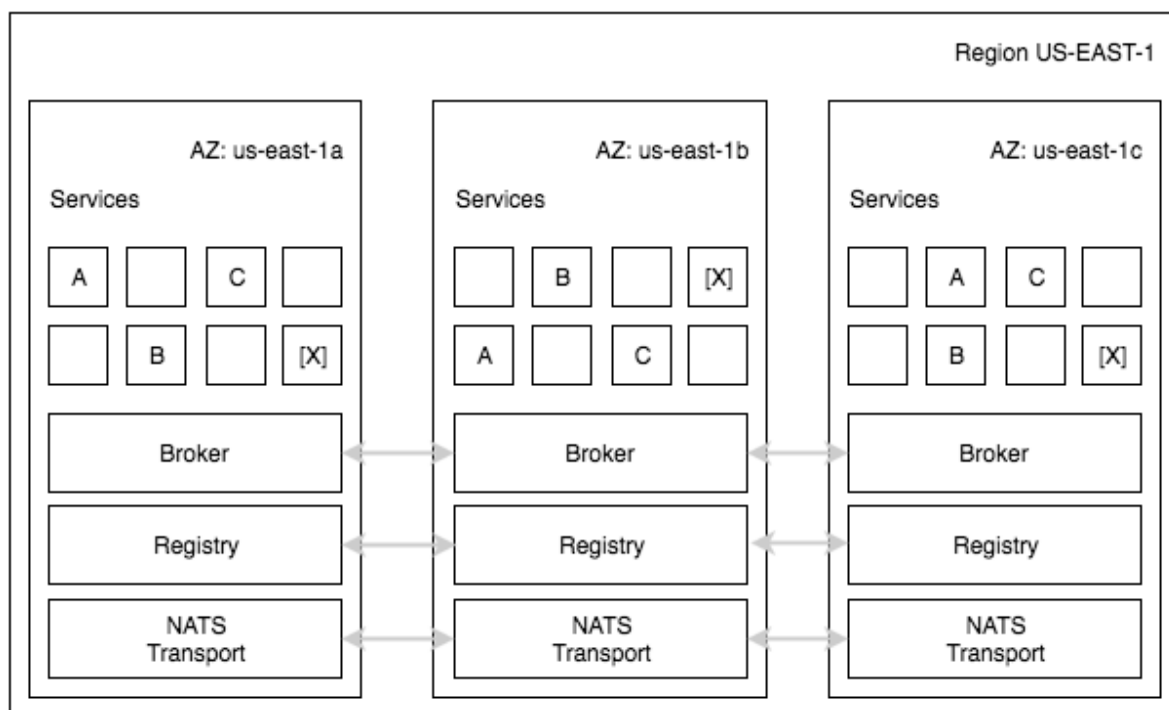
Region US-EAST-1

AZ: us-east-1a

Services

A

C

B

[X]

Broker

Registry

NATS Transport

AZ: us-east-1b

Services

B

[X]

A

C

Broker

Registry

NATS Transport

AZ: us-east-1c

Services

A

C

B

[X]

Broker

Registry

NATS Transport